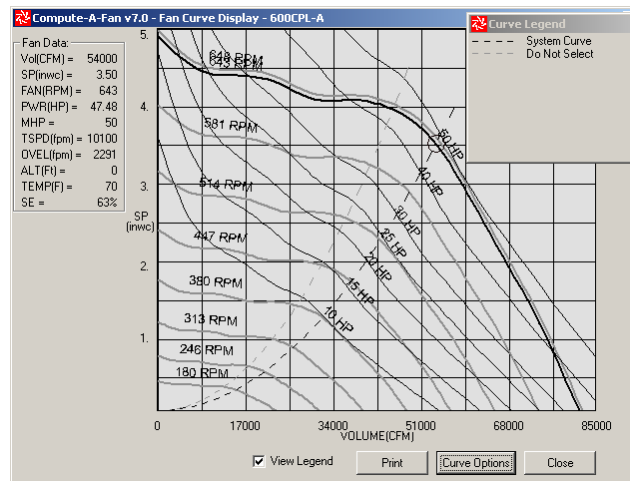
Compute-A-Fan v7.0 - Fan Curve Display - 600CPL-A

Fan Data:
Vol(CFM) = 54000
SP(inwc) = 3.50
FAN(RPM) = 643
PWR(HP) = 47.48
MHP = 50
TSPD(fpm) = 10100
OVEL(fpm) = 2291
ALT(Ft) = 0
TEMP(F) = 70
SE = 63%

Curve Legend
System Curve
Do Not Select

5.
4.
3.
SP (inwc)
2.
1.

648 RPM
643 RPM
581 RPM
514 RPM
447 RPM
380 RPM
313 RPM
246 RPM
180 RPM

50 HP
40 HP
30 HP
25 HP
20 HP
15 HP
10 HP

0
17000
34000
51000
68000
85000
VOLUME(CFM)

View Legend
Print
Curve Options
Close